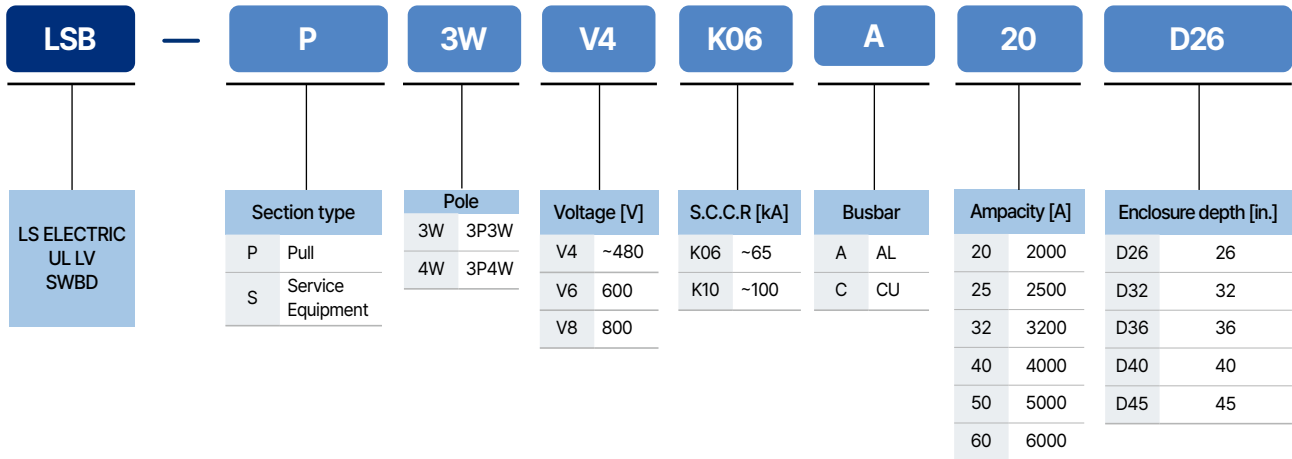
LSB — P 3W V4 K06 A 20 D26

LS ELECTRIC UL LV SWBD

| Section type | |
|---|---|
| P | Pull |
| S | Service Equipment |

| Pole | |
|---|---|
| 3W | 3P3W |
| 4W | 3P4W |

| Voltage [V] | |
|---|---|
| V4 | ~480 |
| V6 | 600 |
| V8 | 800 |

| S.C.C.R [kA] | |
|---|---|
| K06 | ~65 |
| K10 | ~100 |

| Busbar | |
|---|---|
| A | AL |
| C | CU |

| Ampacity [A] | |
|---|---|
| 20 | 2000 |
| 25 | 2500 |
| 32 | 3200 |
| 40 | 4000 |
| 50 | 5000 |
| 60 | 6000 |

| Enclosure depth [in.] | |
|---|---|
| D26 | 26 |
| D32 | 32 |
| D36 | 36 |
| D40 | 40 |
| D45 | 45 |